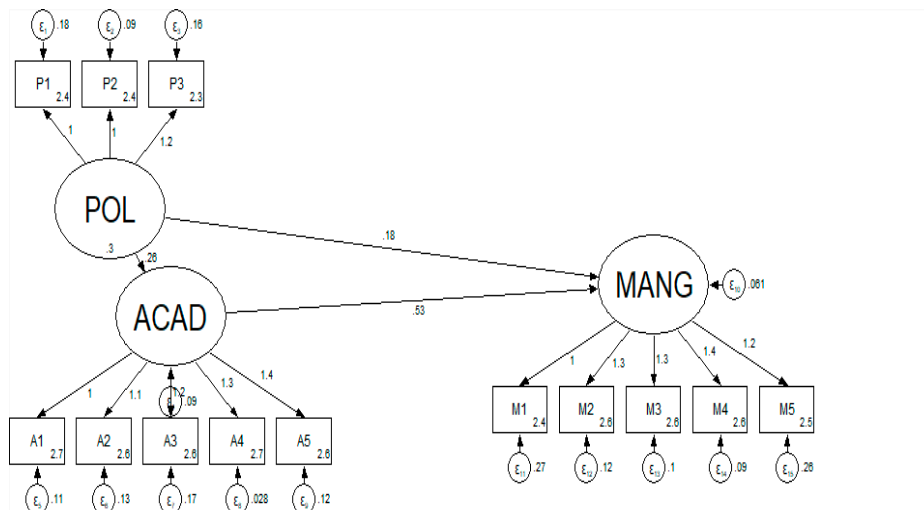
$\varepsilon_1$ .18
$\varepsilon_2$ .09
$\varepsilon_3$ .16

P1 2.4
P2 2.4
P3 2.3

1
1
1.2

POL
.3

.26

.18

MANG
$\varepsilon_{10}$ .061

ACAD

.53

1
1.1
1.2
$\varepsilon_6$ .09
1.3
1.4

1
1.3
1.3
1.4
1.2

A1 2.7
A2 2.6
A3 2.6
A4 2.7
A5 2.6

M1 2.4
M2 2.6
M3 2.6
M4 2.6
M5 2.5

$\varepsilon_5$ .11
$\varepsilon_6$ .13
$\varepsilon_7$ .17
$\varepsilon_8$ .028
$\varepsilon_9$ .12

$\varepsilon_{11}$ .27
$\varepsilon_{12}$ .12
$\varepsilon_{13}$ .1
$\varepsilon_{14}$ .09
$\varepsilon_{15}$ .26